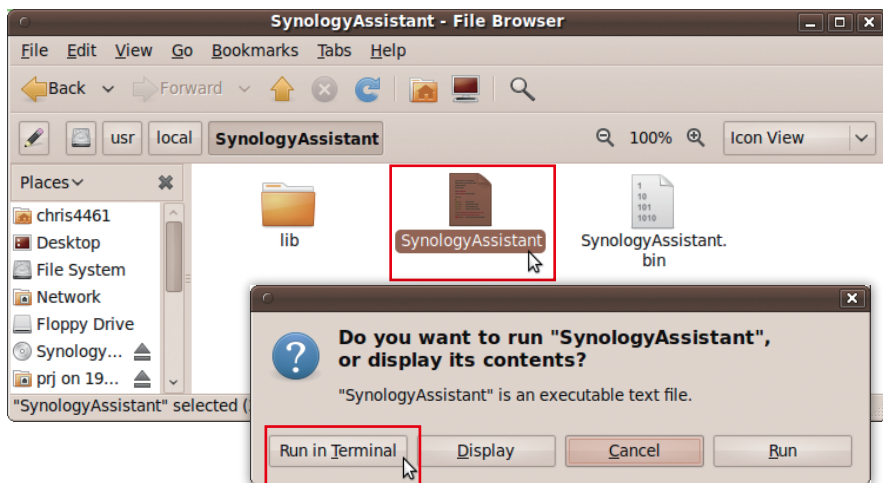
SynologyAssistant - File Browser

File Edit View Go Bookmarks Tabs Help

Back Forward

usr local SynologyAssistant

100% Icon View

Places

chris4461
Desktop
File System
Network
Floppy Drive
Synology...
prj on 19...

lib SynologyAssistant SynologyAssistant.bin

1
10
101
1010

"SynologyAssistant" selected ([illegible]

Do you want to run "SynologyAssistant", or display its contents?

"SynologyAssistant" is an executable text file.

Run in Terminal Display Cancel Run